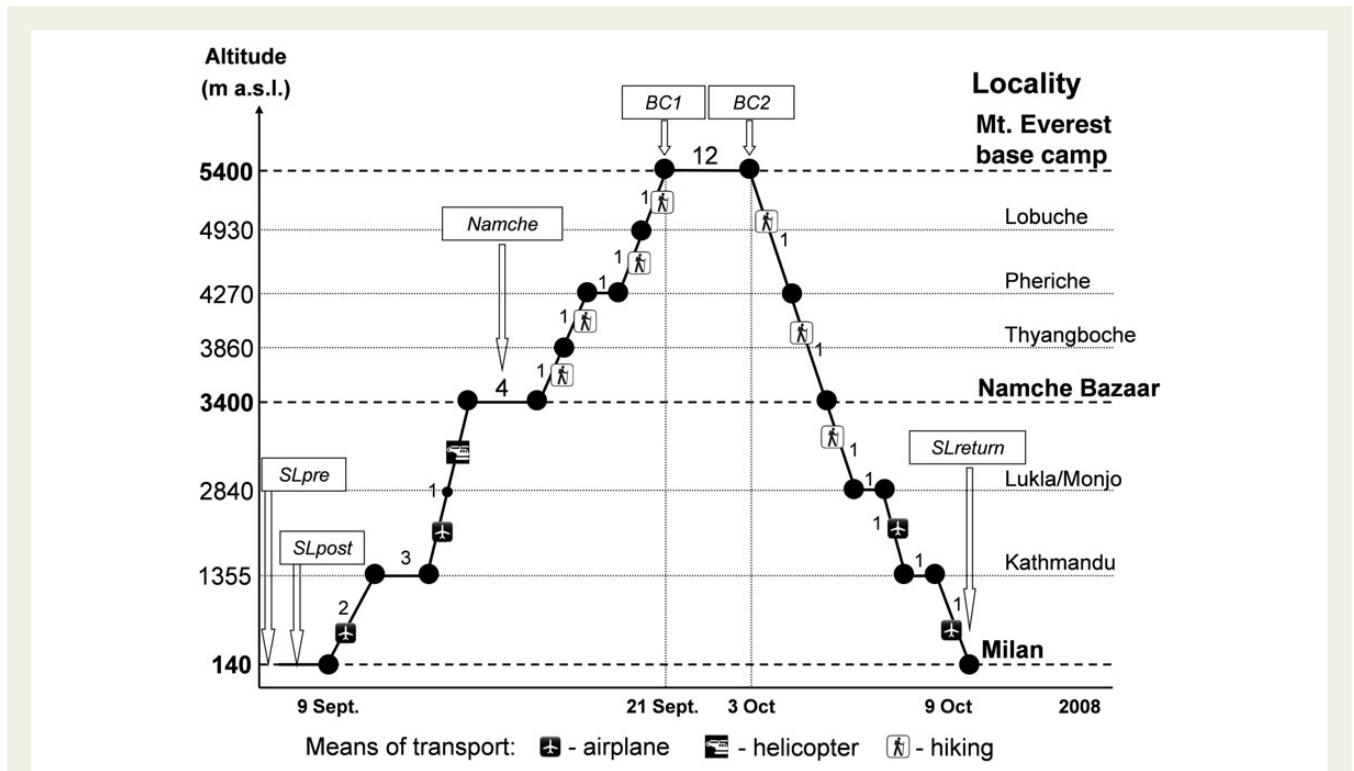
Altitude
(m a.s.l.)

Locality

Mt. Everest
base camp

BC1

BC2

12

5400

4930

Lobuche

Namche

4270

Pheriche

3860

Thyangboche

4

3400

Namche Bazaar

SLreturn

SLpre

2840

Lukla/Monjo

SLpost

3

1355

Kathmandu

2

1

1

1

1

1

1

1

1

1

1

1

1

140

Milan

9 Sept.

21 Sept.

3 Oct

9 Oct

2008

Means of transport: - airplane - helicopter - hiking